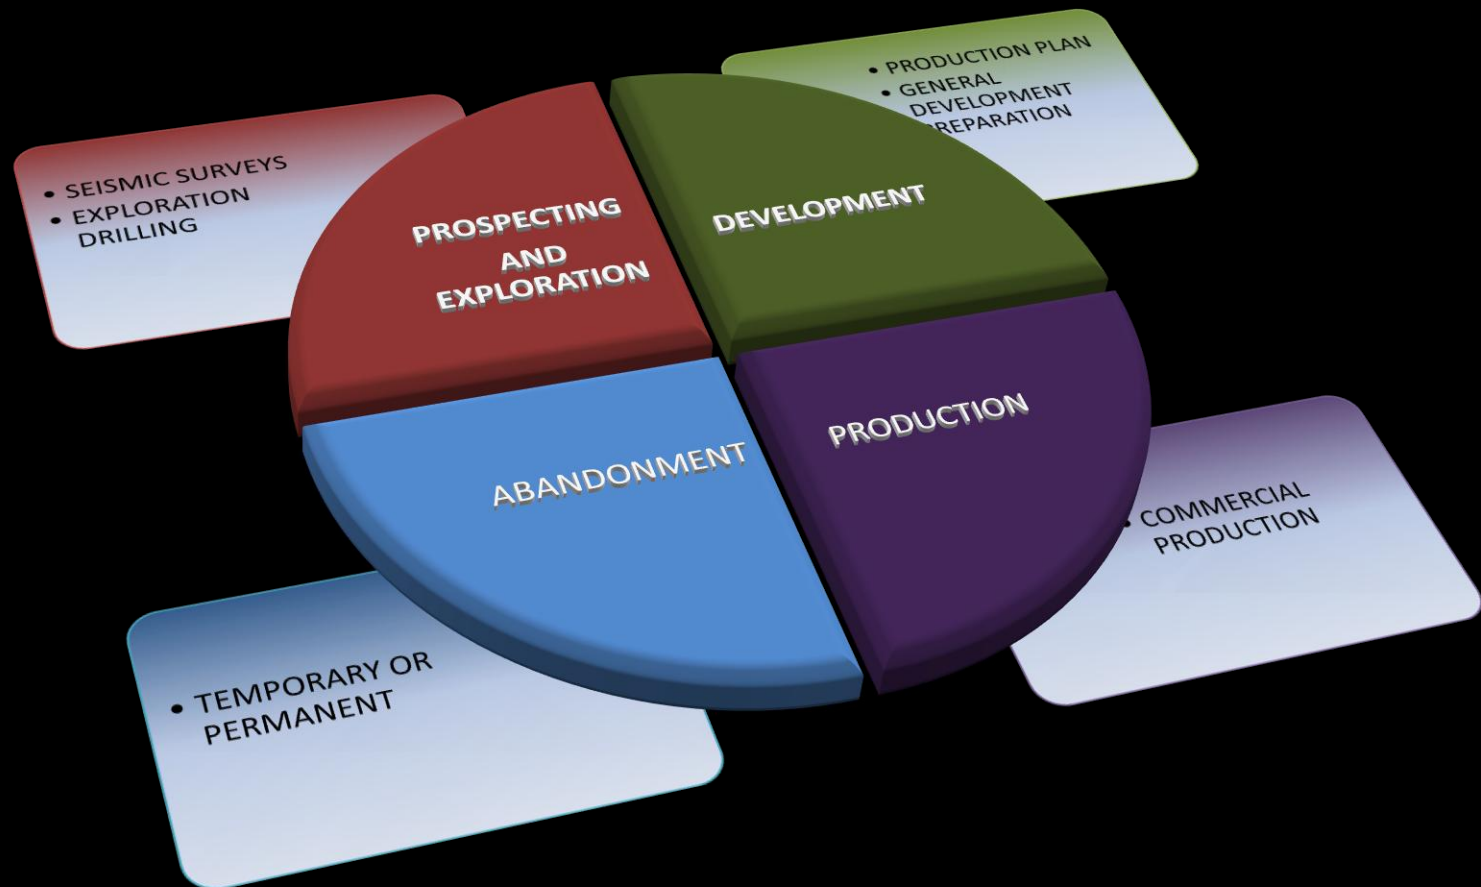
• SEISMIC SURVEYS
• EXPLORATION DRILLING

PROSPECTING AND EXPLORATION

DEVELOPMENT

• PRODUCTION PLAN
• GENERAL DEVELOPMENT PREPARATION

PRODUCTION

• COMMERCIAL PRODUCTION

ABANDONMENT

• TEMPORARY OR PERMANENT